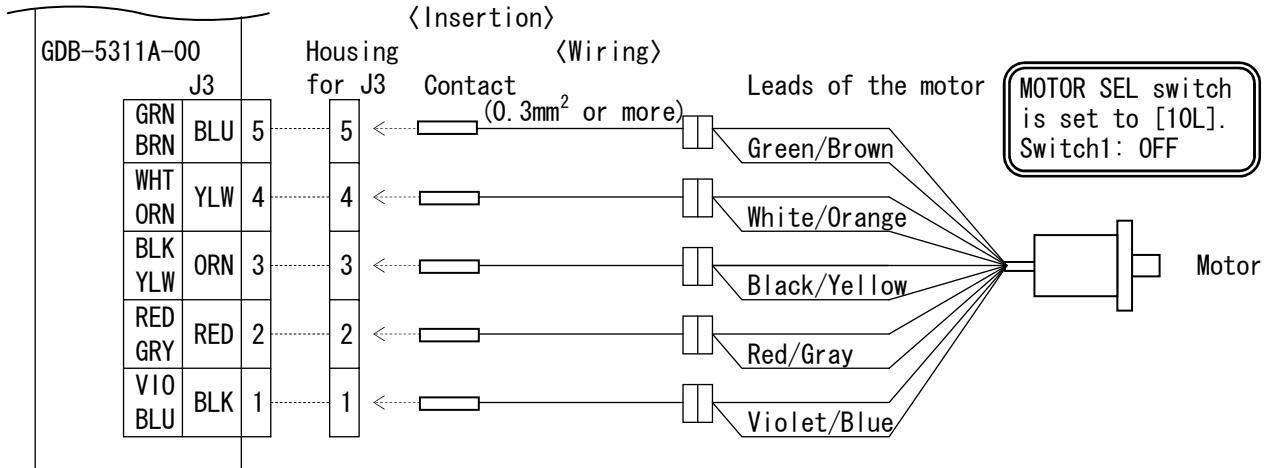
GDB-5311A-00

J3

| | | |
|---|---|---|
| GRN BRN | BLU | 5 |
| WHT ORN | YLW | 4 |
| BLK YLW | ORN | 3 |
| RED GRY | RED | 2 |
| VIO BLU | BLK | 1 |

〈Insertion〉

Housing for J3

5
4
3
2
1

〈Wiring〉

Contact
(0.3mm$^2$ or more)

Leads of the motor

MOTOR SEL switch is set to [10L]. Switch1: OFF

Green/Brown
White/Orange
Black/Yellow
Red/Gray
Violet/Blue

Motor